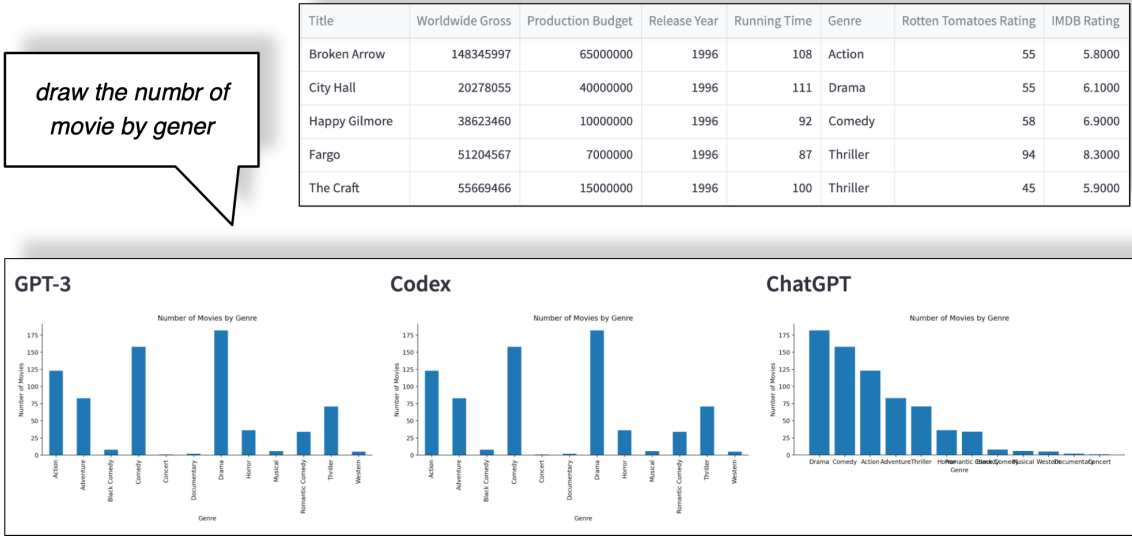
draw the numbr of movie by gener

| Title | Worldwide Gross | Production Budget | Release Year | Running Time | Genre | Rotten Tomatoes Rating | IMDB Rating |
|---|---|---|---|---|---|---|---|
| Broken Arrow | 148345997 | 65000000 | 1996 | 108 | Action | 55 | 5.8000 |
| City Hall | 20278055 | 40000000 | 1996 | 111 | Drama | 55 | 6.1000 |
| Happy Gilmore | 38623460 | 10000000 | 1996 | 92 | Comedy | 58 | 6.9000 |
| Fargo | 51204567 | 7000000 | 1996 | 87 | Thriller | 94 | 8.3000 |
| The Craft | 55669466 | 15000000 | 1996 | 100 | Thriller | 45 | 5.9000 |

GPT-3

Number of Movies by Genre

Number of Movies

0 25 50 75 100 125 150 175

Action Adventure Black Comedy Comedy Concert Documentary Drama Horror Musical Romantic Comedy Thriller Western

Genre

Codex

Number of Movies by Genre

Number of Movies

0 25 50 75 100 125 150 175

Action Adventure Black Comedy Comedy Concert Documentary Drama Horror Musical Romantic Comedy Thriller Western

Genre

ChatGPT

Number of Movies by Genre

Number of Movies

0 25 50 75 100 125 150 175

Drama Comedy Action Adventure Thriller Horror Romantic Comedy Black Comedy Musical Western Documentary Concert

Genre